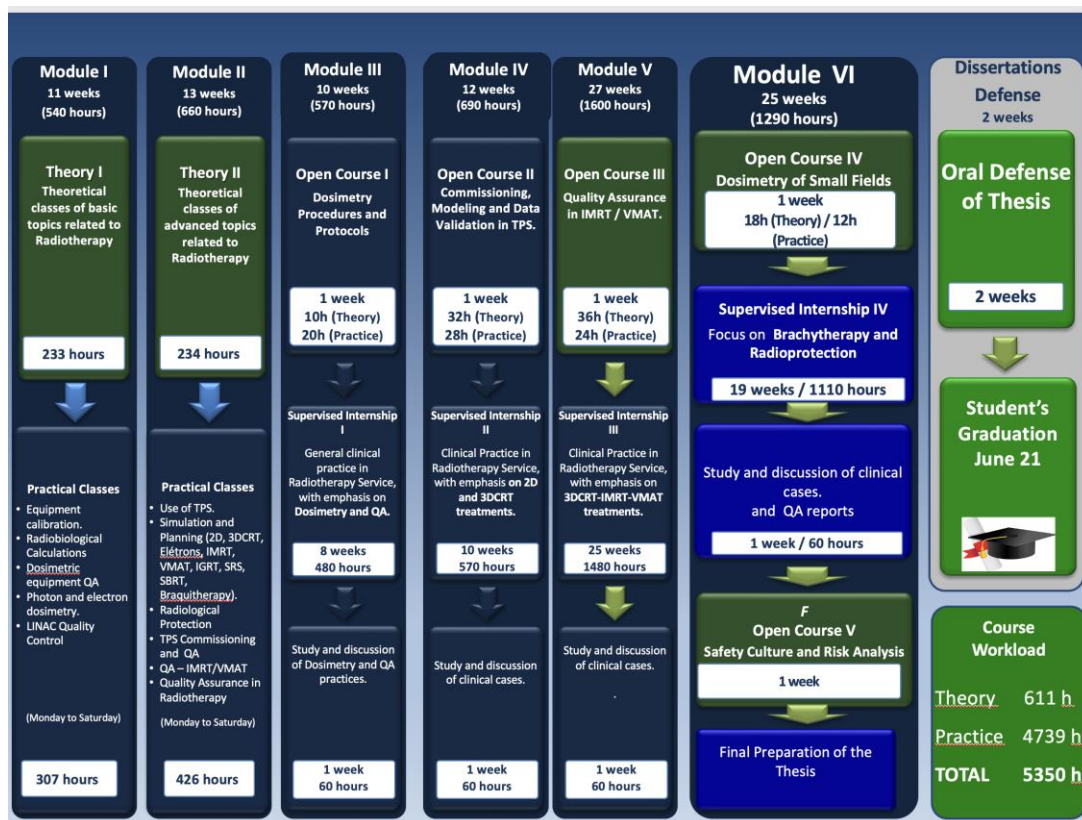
Module I
11 weeks
(540 hours)

Theory I
Theoretical classes of basic topics related to Radiotherapy

233 hours

Practical Classes
- Equipment calibration.
- Radiobiological Calculations
- Dosimetric equipment QA
- Photon and electron dosimetry.
- LINAC Quality Control

(Monday to Saturday)

307 hours

Module II
13 weeks
(660 hours)

Theory II
Theoretical classes of advanced topics related to Radiotherapy

234 hours

Practical Classes
- Use of TPS.
- Simulation and Planning (2D, 3DCRT, Elétrons, IMRT, VMAT, IGRT, SRS, SBRT, Braquitherapy).
- Radiological Protection
- TPS Commissioning and QA
- QA – IMRT/VMAT
- Quality Assurance in Radiotherapy

(Monday to Saturday)

426 hours

Module III
10 weeks
(570 hours)

Open Course I
Dosimetry Procedures and Protocols

1 week
10h (Theory)
20h (Practice)

Supervised Internship I
General clinical practice in Radiotherapy Service, with emphasis on Dosimetry and QA.

8 weeks
480 hours

Study and discussion of Dosimetry and QA practices.

1 week
60 hours

Module IV
12 weeks
(690 hours)

Open Course II
Commissioning, Modeling and Data Validation in TPS.

1 week
32h (Theory)
28h (Practice)

Supervised Internship II
Clinical Practice in Radiotherapy Service, with emphasis on 2D and 3DCRT treatments.

10 weeks
570 hours

Study and discussion of clinical cases.

1 week
60 hours

Module V
27 weeks
(1600 hours)

Open Course III
Quality Assurance in IMRT / VMAT.

1 week
36h (Theory)
24h (Practice)

Supervised Internship III
Clinical Practice in Radiotherapy Service, with emphasis on 3DCRT-IMRT-VMAT treatments.

25 weeks
1480 hours

Study and discussion of clinical cases.

1 week
60 hours

Module VI
25 weeks
(1290 hours)

Open Course IV
Dosimetry of Small Fields
1 week
18h (Theory) / 12h
(Practice)

Supervised Internship IV
Focus on Brachytherapy and Radioprotection

19 weeks / 1110 hours

Study and discussion of clinical cases.
and QA reports

1 week / 60 hours

F
Open Course V
Safety Culture and Risk Analysis

1 week

Final Preparation of the Thesis

Dissertations Defense
2 weeks

Oral Defense of Thesis

2 weeks

Student's Graduation
June 21

Course Workload

| | |
|---|---|
| Theory | 611 h |
| Practice | 4739 h |
| TOTAL | 5350 h |